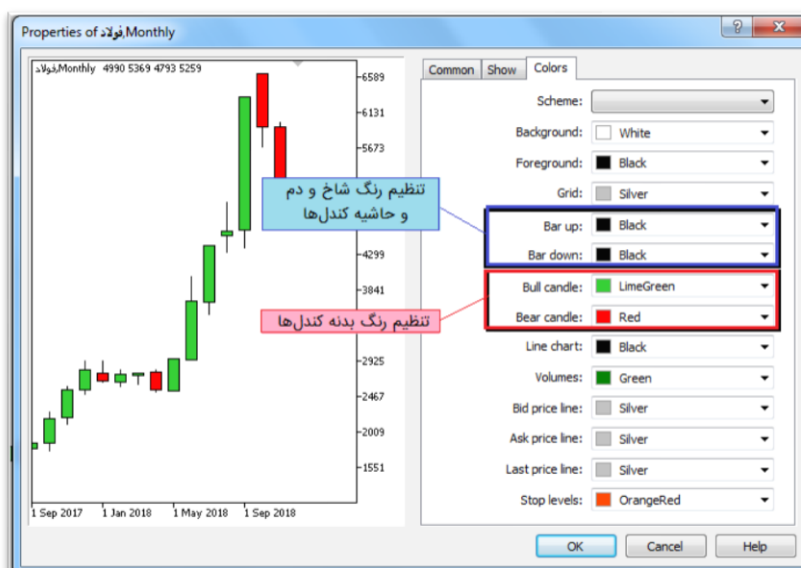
Properties of فولاد,Monthly

? ×

فولاد,Monthly 4990 5369 4793 5259

6589
6131
5673
4299
3841
2925
2467
2009
1551

1 Sep 2017 1 Jan 2018 1 May 2018 1 Sep 2018

Common Show Colors

Scheme:
Background: White
Foreground: Black
Grid: Silver
Bar up: Black
Bar down: Black
Bull candle: LimeGreen
Bear candle: Red
Line chart: Black
Volumes: Green
Bid price line: Silver
Ask price line: Silver
Last price line: Silver
Stop levels: OrangeRed

تنظیم رنگ شاخ و دم و حاشیه کندل‌ها

تنظیم رنگ بدنه کندل‌ها

OK Cancel Help